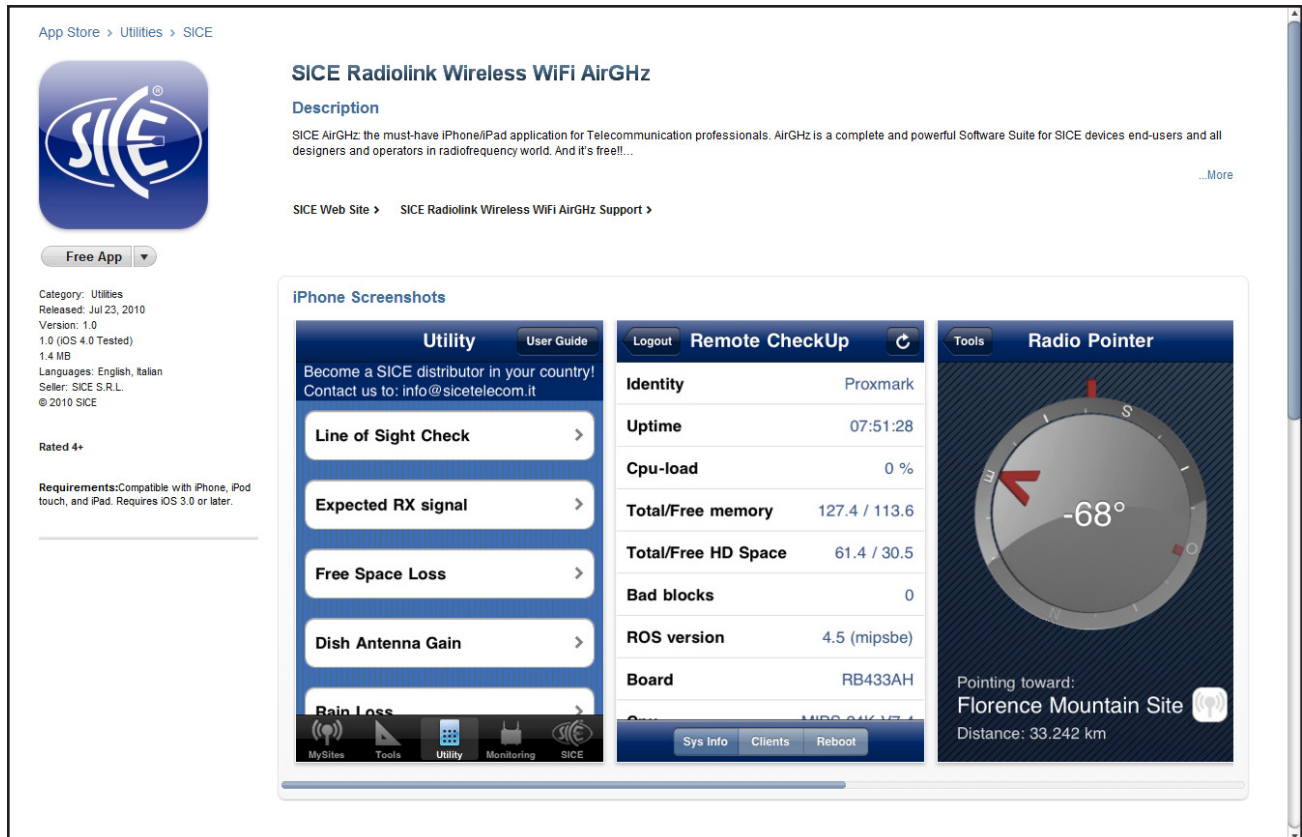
App Store > Utilities > SICE

SICE Radiolink Wireless WiFi AirGHz

Description

SICE AirGHz: the must-have iPhone/iPad application for Telecommunication professionals. AirGHz is a complete and powerful Software Suite for SICE devices end-users and all designers and operators in radiofrequency world. And it's free!!...

...More

SICE Web Site > SICE Radiolink Wireless WiFi AirGHz Support >

Free App ▾

Category: Utilities
Released: Jul 23, 2010
Version: 1.0
1.0 (iOS 4.0 Tested)
1.4 MB
Languages: English, Italian
Seller: SICE S.R.L.
© 2010 SICE

Rated 4+

Requirements: Compatible with iPhone, iPod touch, and iPad. Requires iOS 3.0 or later.

iPhone Screenshots

Utility
User Guide
Become a SICE distributor in your country! Contact us to: info@sicetelecom.it
Line of Sight Check
Expected RX signal
Free Space Loss
Dish Antenna Gain
Rain Loss
MySites Tools Utility Monitoring SICE

Logout
Remote CheckUp

| Identity | Proxmark |
|---|---|
| Uptime | 07:51:28 |
| Cpu-load | 0 % |
| Total/Free memory | 127.4 / 113.6 |
| Total/Free HD Space | 61.4 / 30.5 |
| Bad blocks | 0 |
| ROS version | 4.5 (mipsbe) |
| Board | RB433AH |
| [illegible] | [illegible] |

Sys Info Clients Reboot

Tools
Radio Pointer
S
E
-68°
Pointing toward:
Florence Mountain Site
Distance: 33.242 km